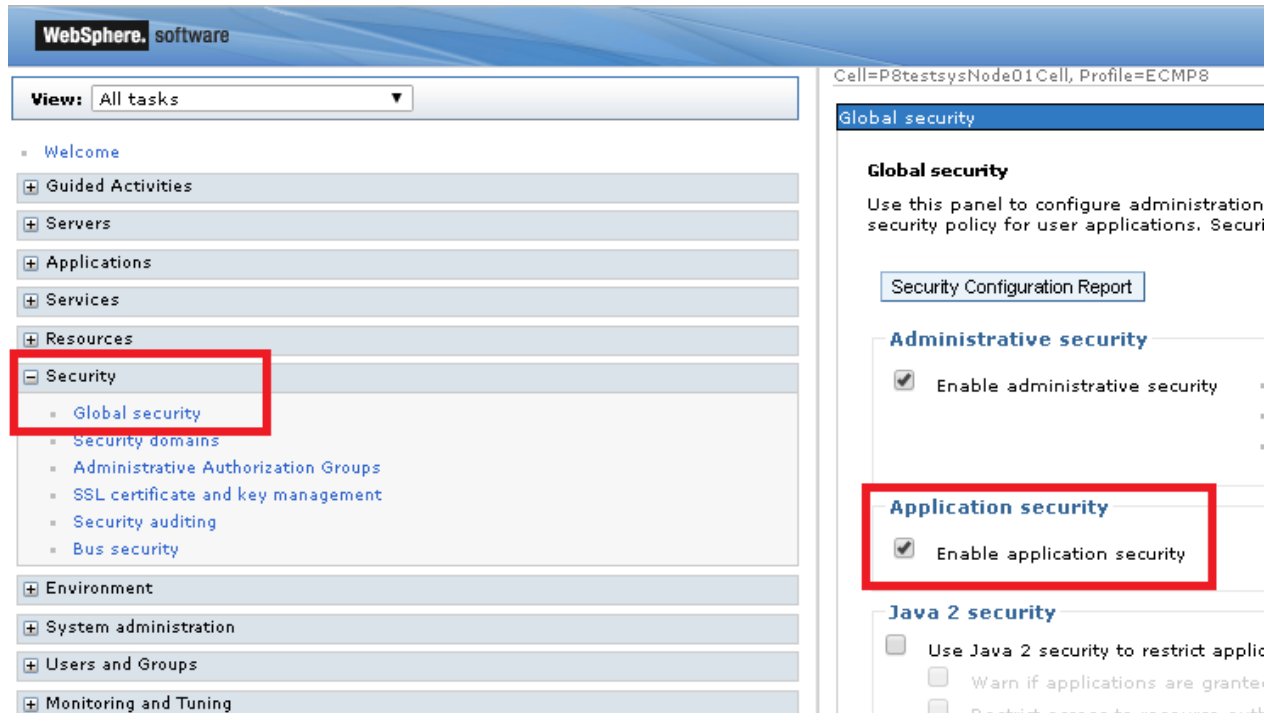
WebSphere. software

View: All tasks

Welcome

Guided Activities

Servers

Applications

Services

Resources

Security

Global security

Security domains

Administrative Authorization Groups

SSL certificate and key management

Security auditing

Bus security

Environment

System administration

Users and Groups

Monitoring and Tuning

Cell=P8testsysNode01Cell, Profile=ECMP8

Global security

Global security

Use this panel to configure administration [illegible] security policy for user applications. Securi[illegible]

Security Configuration Report

Administrative security

Enable administrative security

Application security

Enable application security

Java 2 security

Use Java 2 security to restrict applic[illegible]

Warn if applications are grante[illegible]

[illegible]